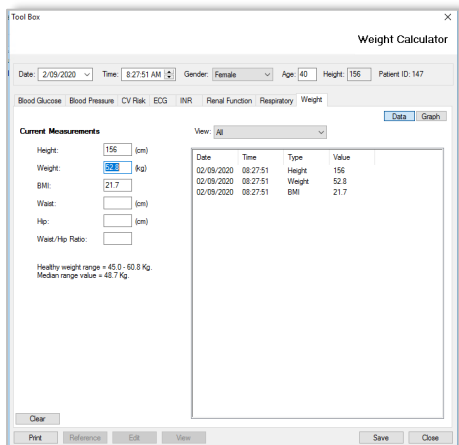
Tool Box

Weight Calculator

Date: 2/09/2020 Time: 8:27:51 AM Gender: Female Age: 40 Height: 156 Patient ID: 147

Blood Glucose | Blood Pressure | CV Risk | ECG | INR | Renal Function | Respiratory | Weight

Data | Graph

Current Measurements

View: All

Height: 156 (cm)

Weight: 52.8 (kg)

BMI: 21.7

Waist: (cm)

Hip: (cm)

Waist/Hip Ratio:

Healthy weight range = 45.0 - 60.8 Kg.
Median range value = 48.7 Kg.

| Date | Time | Type | Value |
|---|---|---|---|
| 02/09/2020 | 08:27:51 | Height | 156 |
| 02/09/2020 | 08:27:51 | Weight | 52.8 |
| 02/09/2020 | 08:27:51 | BMI | 21.7 |

Clear

Print | Reference | Edit | View | Save | Close